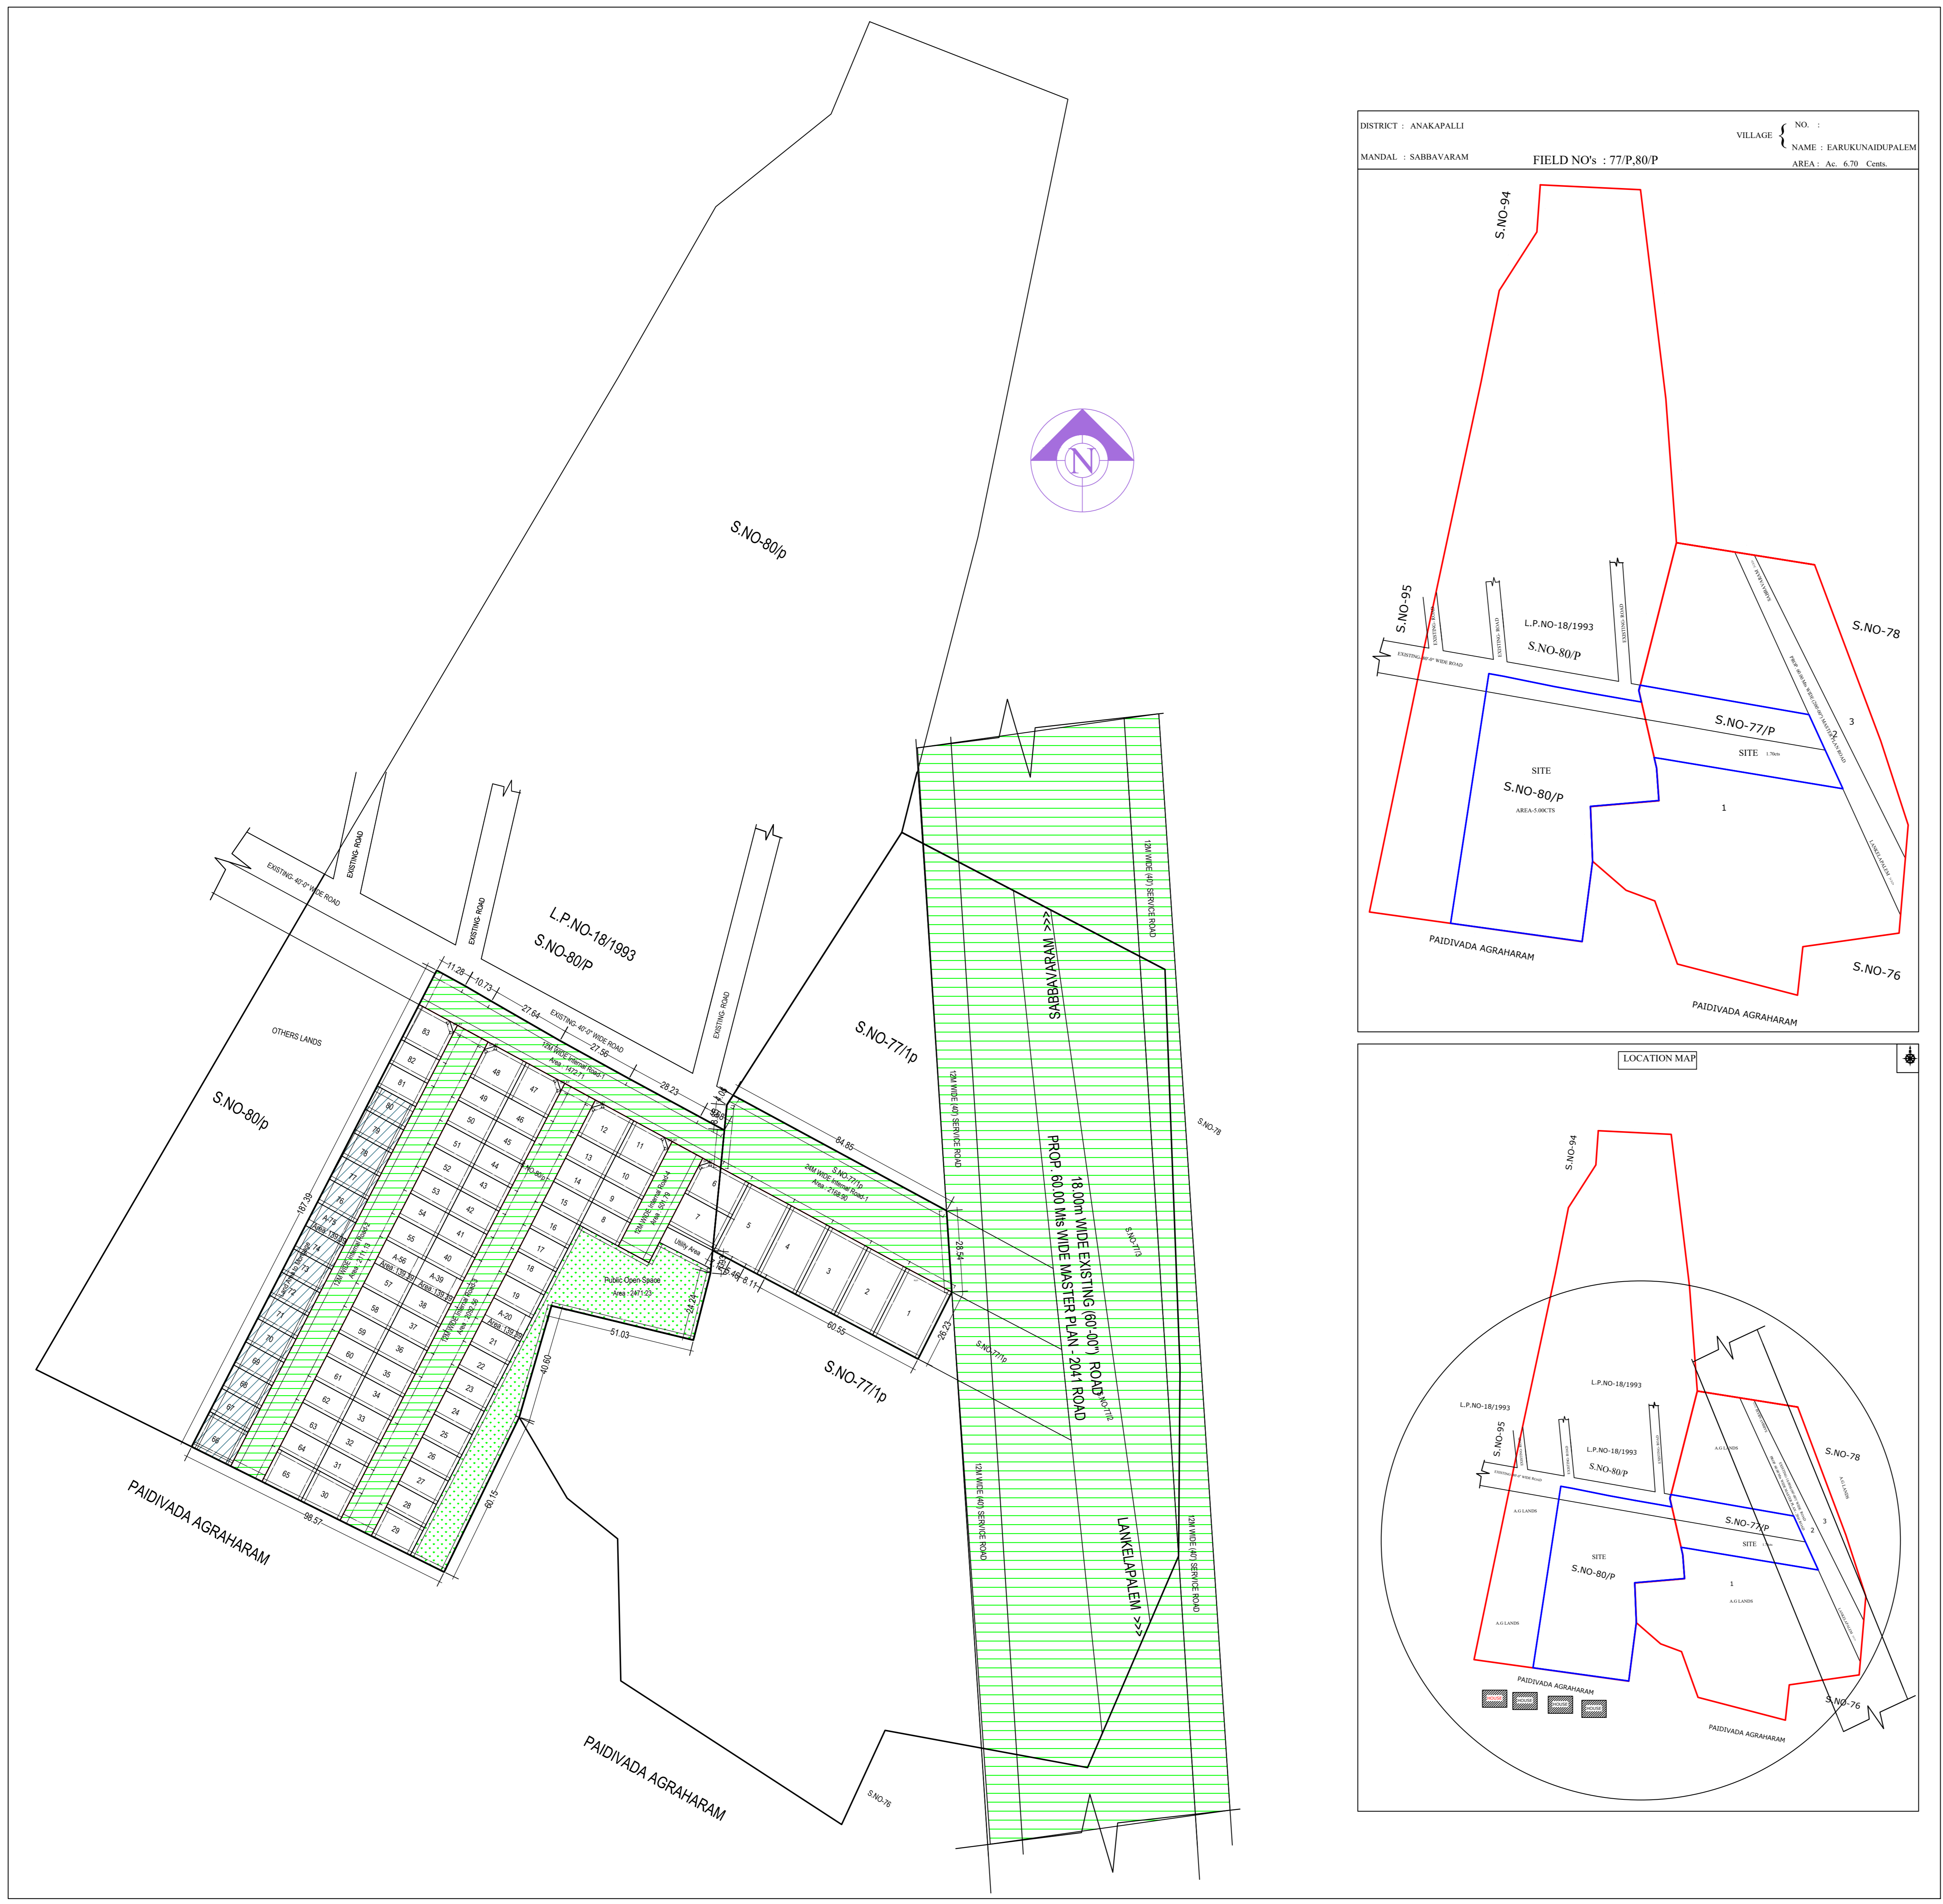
DISTRICT : ANAKAPALLI
MANDAL : SABBAVARAM
FIELD NO's : 77/P,80/P
VILLAGE { NO. :
NAME : EARUKUNAIDUPALEM
AREA : Ac. 6.70 Cents.

S.NO-94
S.NO-95
EXISTING 40'-0" WIDE ROAD
EXISTING ROAD
EXISTING ROAD
EXISTING ROAD
L.P.NO-18/1993
S.NO-80/P
S.NO-78
S.NO-77/P
SITE
3
2
SITE
S.NO-80/P
AREA-5.00CTS
1
PAIDIVADA AGRAHARAM
S.NO-76
PAIDIVADA AGRAHARAM

LOCATION MAP
S.NO-94
L.P.NO-18/1993
L.P.NO-18/1993
S.NO-95
L.P.NO-18/1993
S.NO-80/P
S.NO-78
S.NO-77/P
SITE
3
2
SITE
S.NO-80/P
1
A.G LANDS
A.G LANDS
A.G LANDS
PAIDIVADA AGRAHARAM
S.NO-76
PAIDIVADA AGRAHARAM

N
S.NO-80/p
EXISTING ROAD
EXISTING 40'-0" WIDE ROAD
EXISTING ROAD
L.P.NO-18/1993
S.NO-80/P
EXISTING ROAD
OTHERS LANDS
S.NO-80/p
11.28
10.73
27.64
EXISTING 40'-0" WIDE ROAD
27.56
28.23
84.85
S.NO-77/1p
S.NO-77/1p
12M WIDE Internal Road-1
24M WIDE Internal Road-1
Public Open Space
Area : 2471.03
Utility Area
187.39
98.57
60.15
40.60
51.03
24.21
60.55
28.54
26.23
S.NO-77/1p
S.NO-77/1p
S.NO-77/3
S.NO-77/2
S.NO-78
SABBAVARAM >>>
12M WIDE (40') SERVICE ROAD
12M WIDE (40') SERVICE ROAD
18.00m WIDE EXISTING (60'-00") ROAD
PROP. 60.00 Mts WIDE MASTER PLAN - 2041 ROAD
12M WIDE (40') SERVICE ROAD
12M WIDE (40') SERVICE ROAD
LANKELAPALEM >>>
PAIDIVADA AGRAHARAM
PAIDIVADA AGRAHARAM
S.NO-76
1 2 3 4 5 6 7 8 9 10 11 12 13 14 15 16 17 18 19 A-20 21 22 23 24 25 26 27 28 29 30 31 32 33 34 35 36 37 38 A-39 40 41 42 43 44 45 46 47 48 49 50 51 52 53 54 55 A-56 57 58 59 60 61 62 63 64 65 66 67 68 69 70 71 72 73 74 A-75 76 77 78 79 80 81 82 83